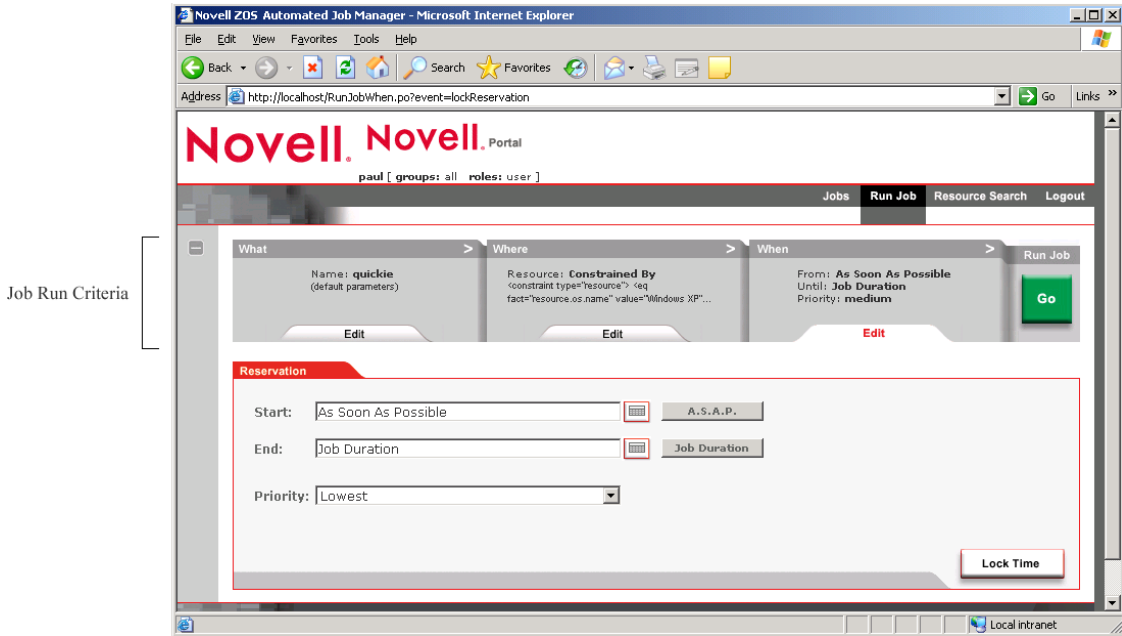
Novell ZOS Automated Job Manager - Microsoft Internet Explorer

File Edit View Favorites Tools Help

Back Search Favorites

Address http://localhost/RunJobWhen.po?event=lockReservation Go Links

Novell. Novell. Portal

paul [ groups: all roles: user ]

Jobs Run Job Resource Search Logout

Job Run Criteria

What >
Name: quickie
(default parameters)
Edit

Where >
Resource: Constrained By
<constraint type="resource"> <eq fact="resource.os.name" value="Windows XP"...
Edit

When >
From: As Soon As Possible
Until: Job Duration
Priority: medium
Edit

Run Job
Go

Reservation

Start: As Soon As Possible A.S.A.P.

End: Job Duration Job Duration

Priority: Lowest

Lock Time

Local intranet